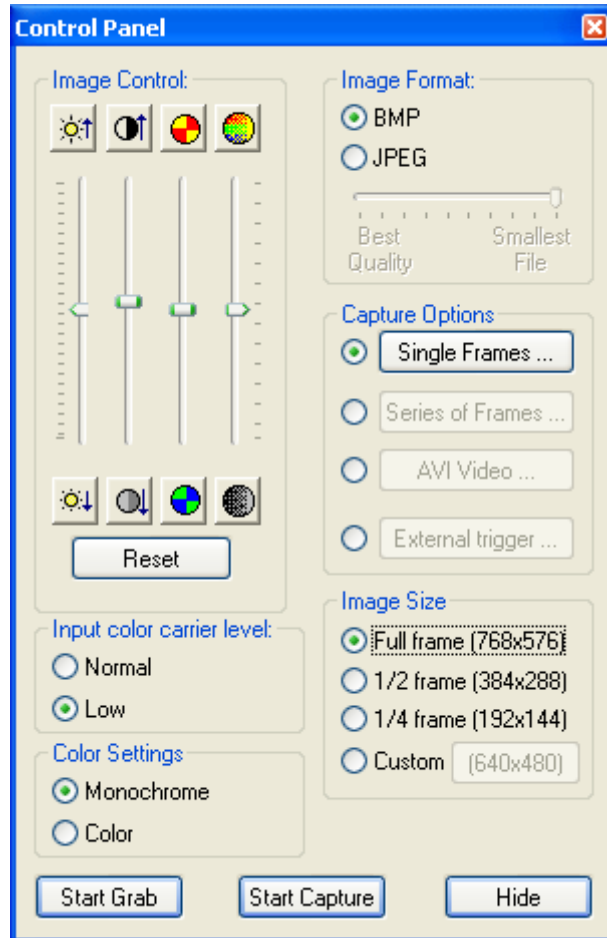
Control Panel

Image Control:

Reset

Input color carrier level:
Normal
Low

Color Settings
Monochrome
Color

Image Format:
BMP
JPEG
Best Quality
Smallest File

Capture Options
Single Frames ...
Series of Frames ...
AVI Video ...
External trigger ...

Image Size
Full frame (768x576)
1/2 frame (384x288)
1/4 frame (192x144)
Custom (640x480)

Start Grab
Start Capture
Hide